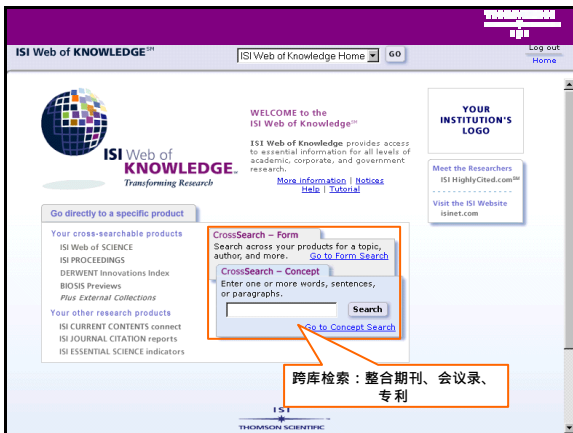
ISI Web of KNOWLEDGE$^{SM}$

ISI Web of Knowledge Home GO

Log out
Home

ISI Web of KNOWLEDGE$^{SM}$
Transforming Research

WELCOME to the ISI Web of Knowledge$^{SM}$

ISI Web of Knowledge provides access to essential information for all levels of academic, corporate, and government research.

More information | Notices
Help | Tutorial

YOUR INSTITUTION'S LOGO

Meet the Researchers
ISI HighlyCited.com$^{SM}$

Visit the ISI Website
isinet.com

Go directly to a specific product

Your cross-searchable products
ISI Web of SCIENCE
ISI PROCEEDINGS
DERWENT Innovations Index
BIOSIS Previews
Plus External Collections

Your other research products
ISI CURRENT CONTENTS connect
ISI JOURNAL CITATION reports
ISI ESSENTIAL SCIENCE indicators

CrossSearch – Form
Search across your products for a topic, author, and more. Go to Form Search

CrossSearch – Concept
Enter one or more words, sentences, or paragraphs.
Search
Go to Concept Search

跨库检索：整合期刊、会议录、专利

ISI
THOMSON SCIENTIFIC